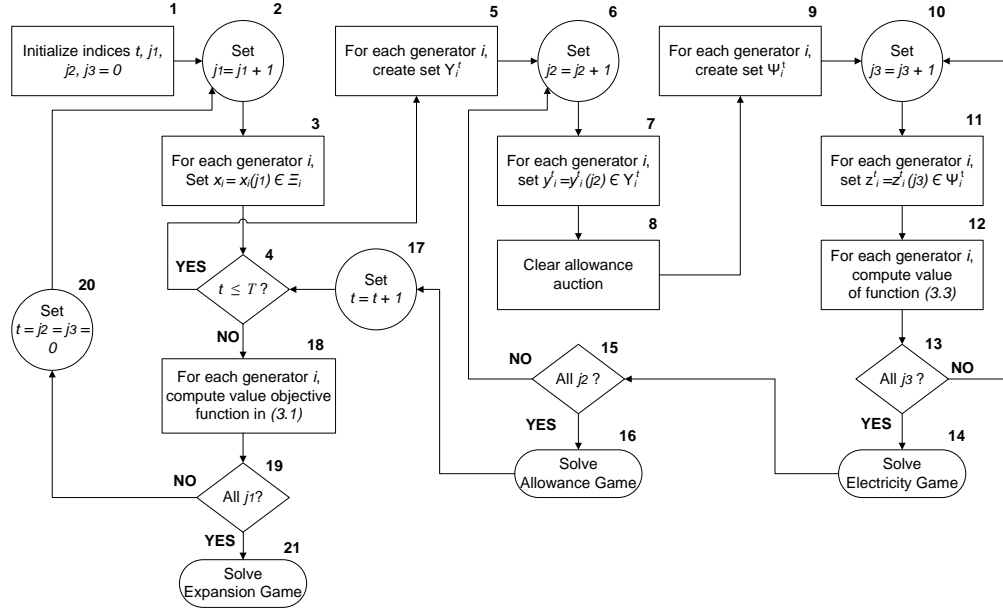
1
Initialize indices $t$, $j1$, $j2$, $j3 = 0$

2
Set $j1 = j1 + 1$

3
For each generator $i$, Set $x_i = x_i(j1) \in \Xi_i$

4
YES
$t \leq T$ ?
NO

5
For each generator $i$, create set $\Upsilon_i^t$

6
Set $j2 = j2 + 1$

7
For each generator $i$, set $y_i^t = y_i^t(j2) \in \Upsilon_i^t$

8
Clear allowance auction

9
For each generator $i$, create set $\Psi_i^t$

10
Set $j3 = j3 + 1$

11
For each generator $i$, set $z_i^t = z_i^t(j3) \in \Psi_i^t$

12
For each generator $i$, compute value of function (3.3)

13
All $j3$ ?
NO
YES

14
Solve Electricity Game

15
NO
All $j2$ ?
YES

16
Solve Allowance Game

17
Set $t = t + 1$

18
For each generator $i$, compute value objective function in (3.1)

19
NO
All $j1$?
YES

20
Set $t = j2 = j3 = 0$

21
Solve Expansion Game